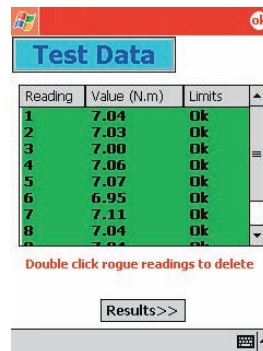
ok

Test Data

| Reading | Value (N.m) | Limits |
|---|---|---|
| 1 | 7.04 | Ok |
| 2 | 7.03 | Ok |
| 3 | 7.00 | Ok |
| 4 | 7.06 | Ok |
| 5 | 7.07 | Ok |
| 6 | 6.95 | Ok |
| 7 | 7.11 | Ok |
| 8 | 7.04 | Ok |
| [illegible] | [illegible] | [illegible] |

Double click rogue readings to delete

Results>>